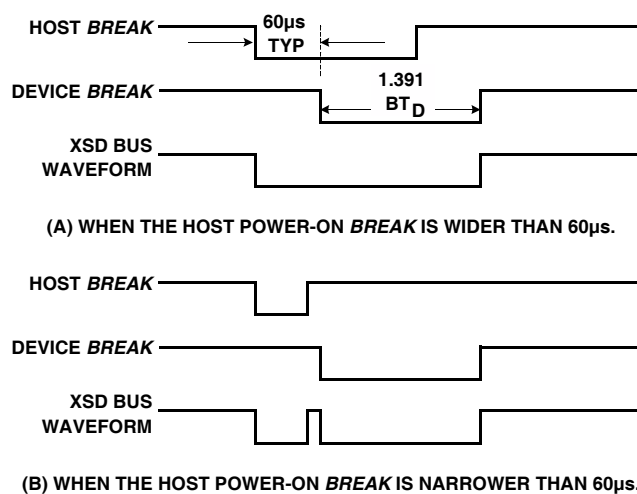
HOST *BREAK*
60µs TYP
DEVICE *BREAK*
1.391 $BT_D$
XSD BUS WAVEFORM

(A) WHEN THE HOST POWER-ON *BREAK* IS WIDER THAN 60µs.

HOST *BREAK*
DEVICE *BREAK*
XSD BUS WAVEFORM

(B) WHEN THE HOST POWER-ON *BREAK* IS NARROWER THAN 60µs.